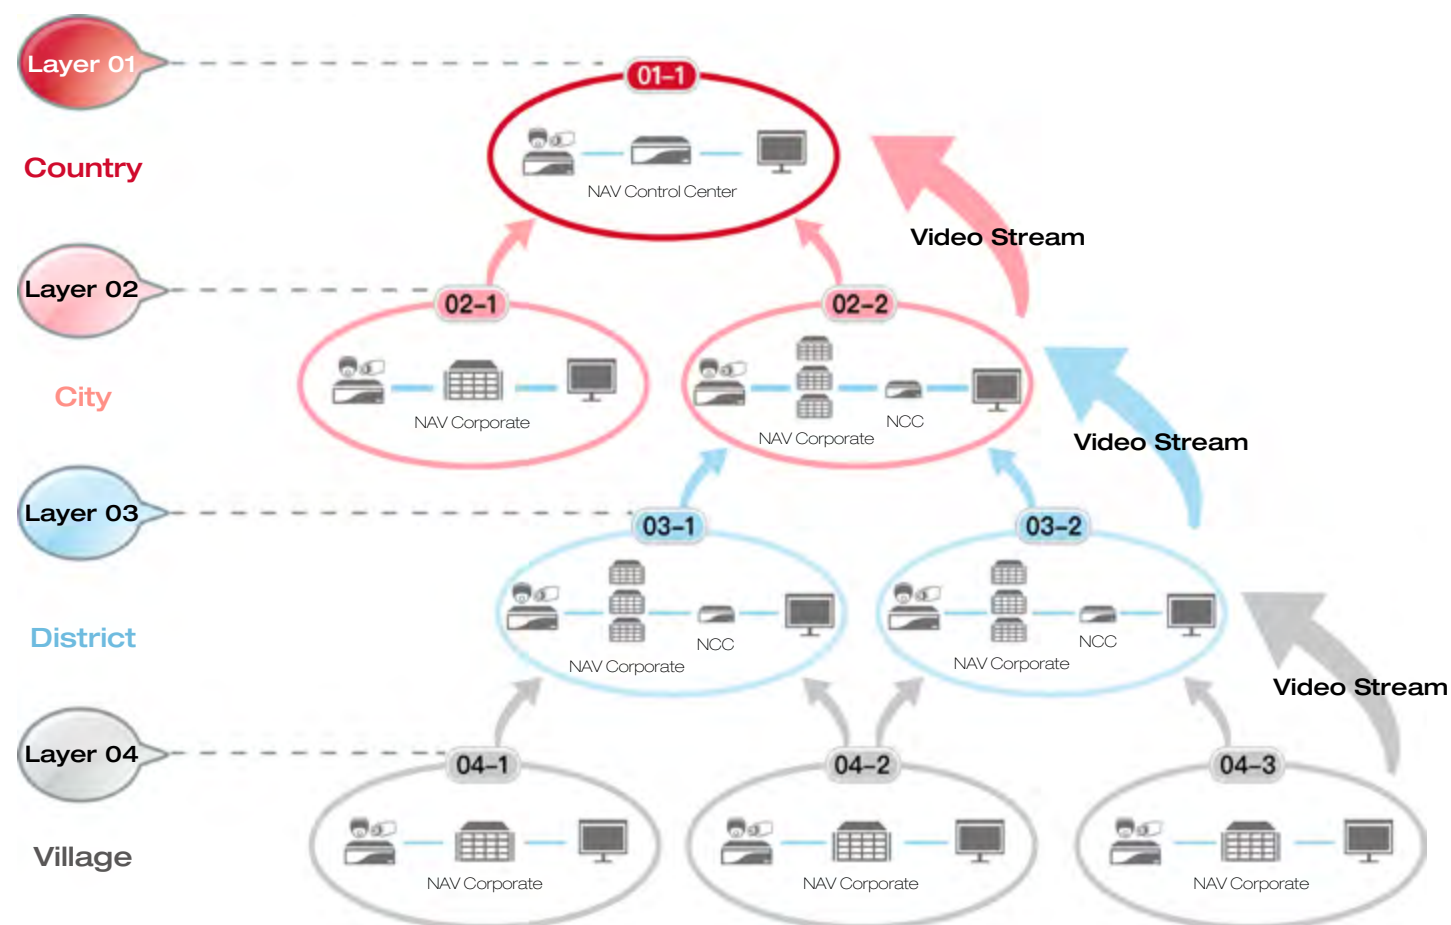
Layer 01

Country

01-1

NAV Control Center

Video Stream

Layer 02

City

02-1

NAV Corporate

02-2

NAV Corporate

NCC

Video Stream

Layer 03

District

03-1

NAV Corporate

NCC

03-2

NAV Corporate

NCC

Video Stream

Layer 04

Village

04-1

NAV Corporate

04-2

NAV Corporate

04-3

NAV Corporate